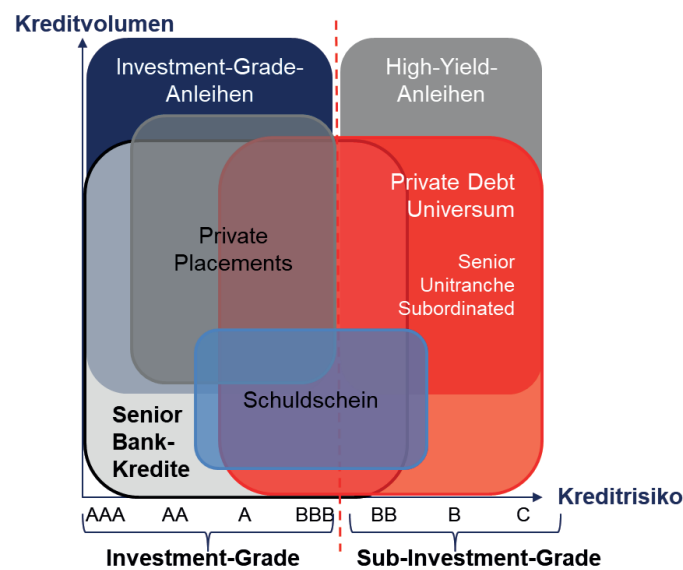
Kreditvolumen

Investment-Grade-Anleihen

High-Yield-Anleihen

Private Debt Universum

Senior
Unitranche
Subordinated

Private Placements

Schuldschein

Senior Bank-Kredite

Kreditrisiko

AAA AA A BBB BB B C

Investment-Grade

Sub-Investment-Grade